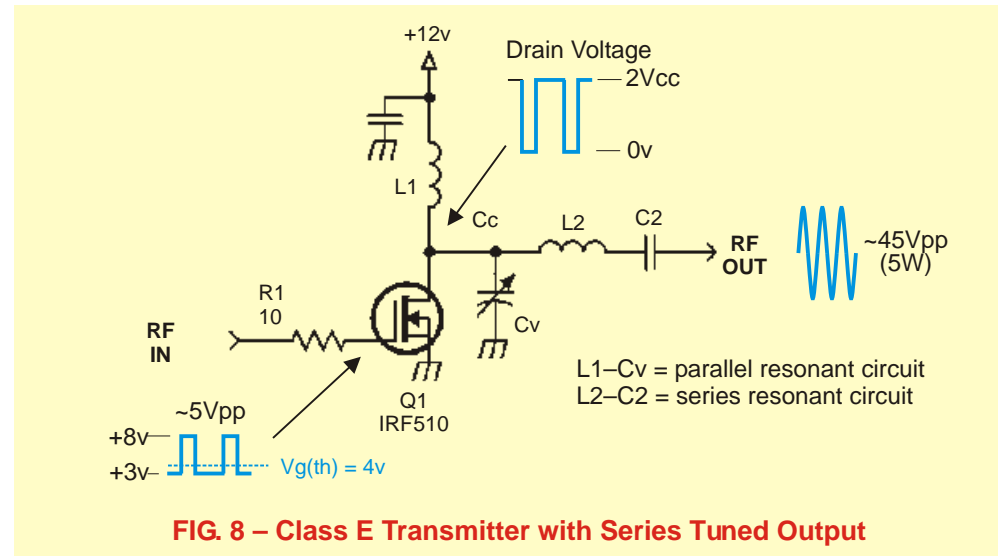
+12v

Drain Voltage

2Vcc

0v

L1

Cc

L2

C2

RF OUT

~45Vpp (5W)

R1 10

RF IN

Cv

Q1 IRF510

L1–Cv = parallel resonant circuit
L2–C2 = series resonant circuit

~5Vpp

+8v

+3v

Vg(th) = 4v

FIG. 8 – Class E Transmitter with Series Tuned Output